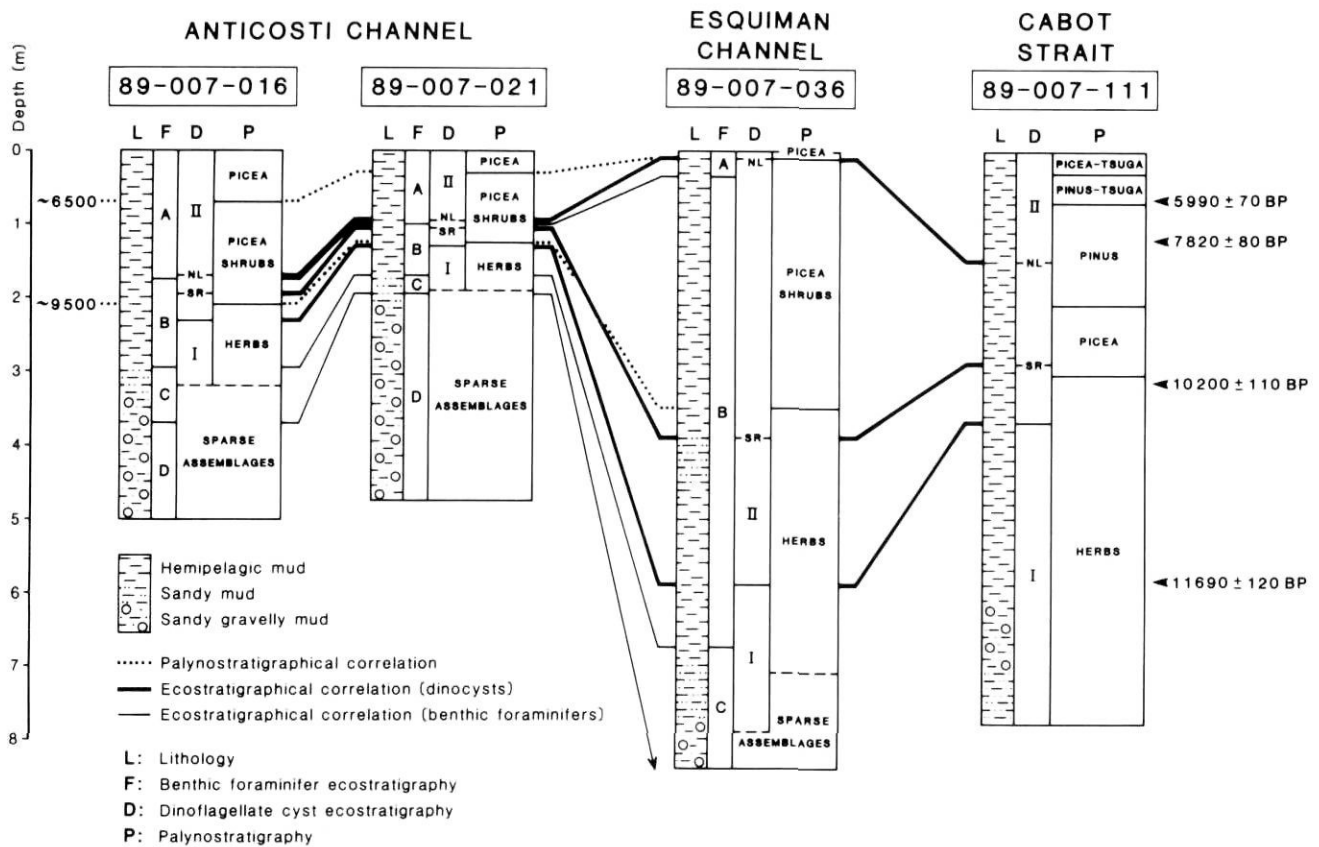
ANTICOSTI CHANNEL

ESQUIMAN CHANNEL

CABOT STRAIT

Depth (m)

89-007-016

L F D P

0
~6500 1
2
~9500
3
4
5
6
7
8

A
II
PICEA
PICEA SHRUBS
NL
SR
B
I
HERBS
C
D
SPARSE ASSEMBLAGES

89-007-021

L F D P

A
II
PICEA
PICEA SHRUBS
NL
SR
B
I
HERBS
C
D
SPARSE ASSEMBLAGES

89-007-036

L F D P

A
NL
PICEA
PICEA SHRUBS
B
SR
II
HERBS
I
C
SPARSE ASSEMBLAGES

89-007-111

L D P

PICEA-TSUGA
PINUS-TSUGA
II
◄ 5990 ± 70 BP
◄ 7820 ± 80 BP
NL
PINUS
PICEA
SR
◄ 10200 ± 110 BP
I
HERBS
◄ 11690 ± 120 BP

Hemipelagic mud
Sandy mud
Sandy gravelly mud

Palynostratigraphical correlation
Ecostratigraphical correlation (dinocysts)
Ecostratigraphical correlation (benthic foraminifers)

L: Lithology
F: Benthic foraminifer ecostratigraphy
D: Dinoflagellate cyst ecostratigraphy
P: Palynostratigraphy